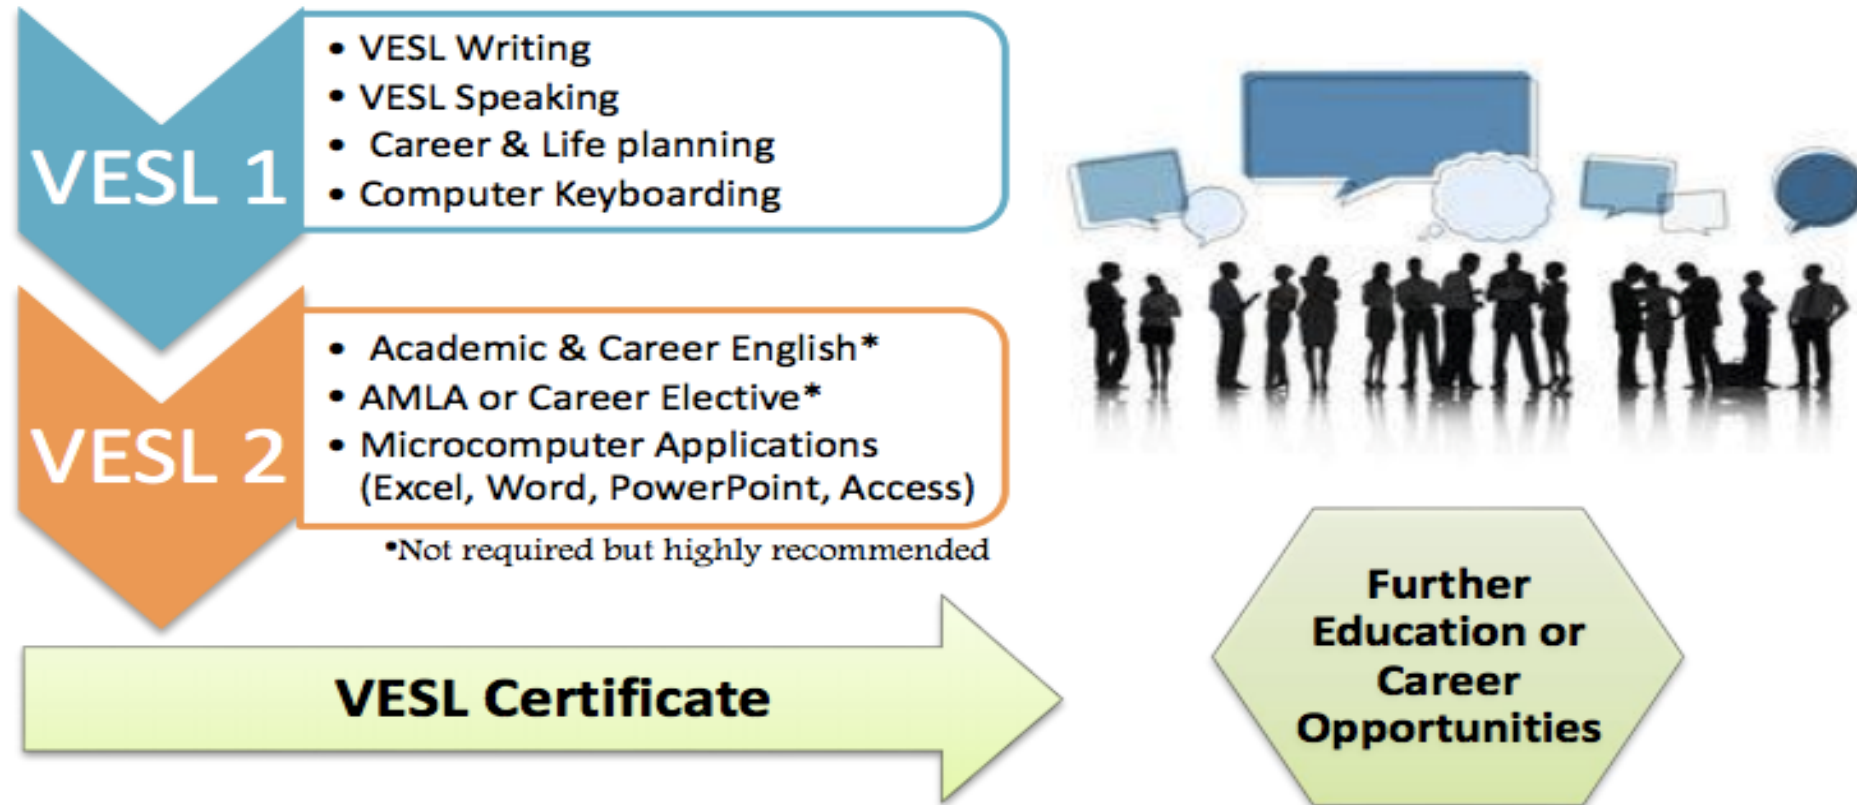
VESL 1

- VESL Writing
- VESL Speaking
- Career & Life planning
- Computer Keyboarding

VESL 2

- Academic & Career English*
- AMLA or Career Elective*
- Microcomputer Applications (Excel, Word, PowerPoint, Access)

*Not required but highly recommended

VESL Certificate

Further Education or Career Opportunities